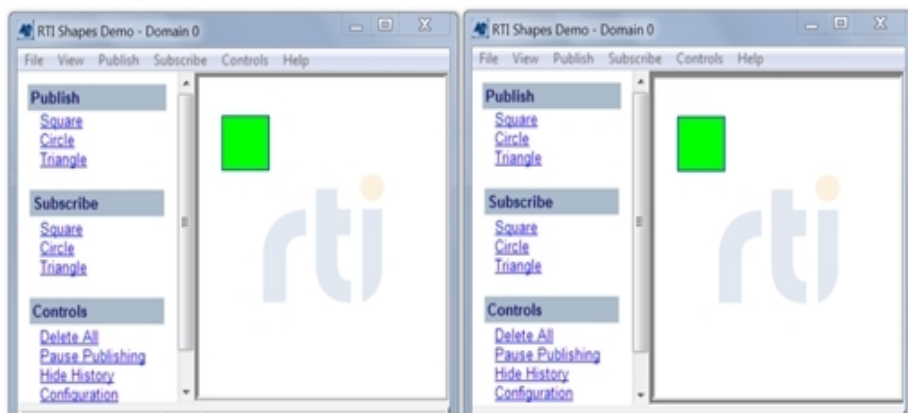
RTI Shapes Demo - Domain 0

File View Publish Subscribe Controls Help

Publish
Square
Circle
Triangle

Subscribe
Square
Circle
Triangle

Controls
Delete All
Pause Publishing
Hide History
Configuration

rti

RTI Shapes Demo - Domain 0

File View Publish Subscribe Controls Help

Publish
Square
Circle
Triangle

Subscribe
Square
Circle
Triangle

Controls
Delete All
Pause Publishing
Hide History
Configuration

rti